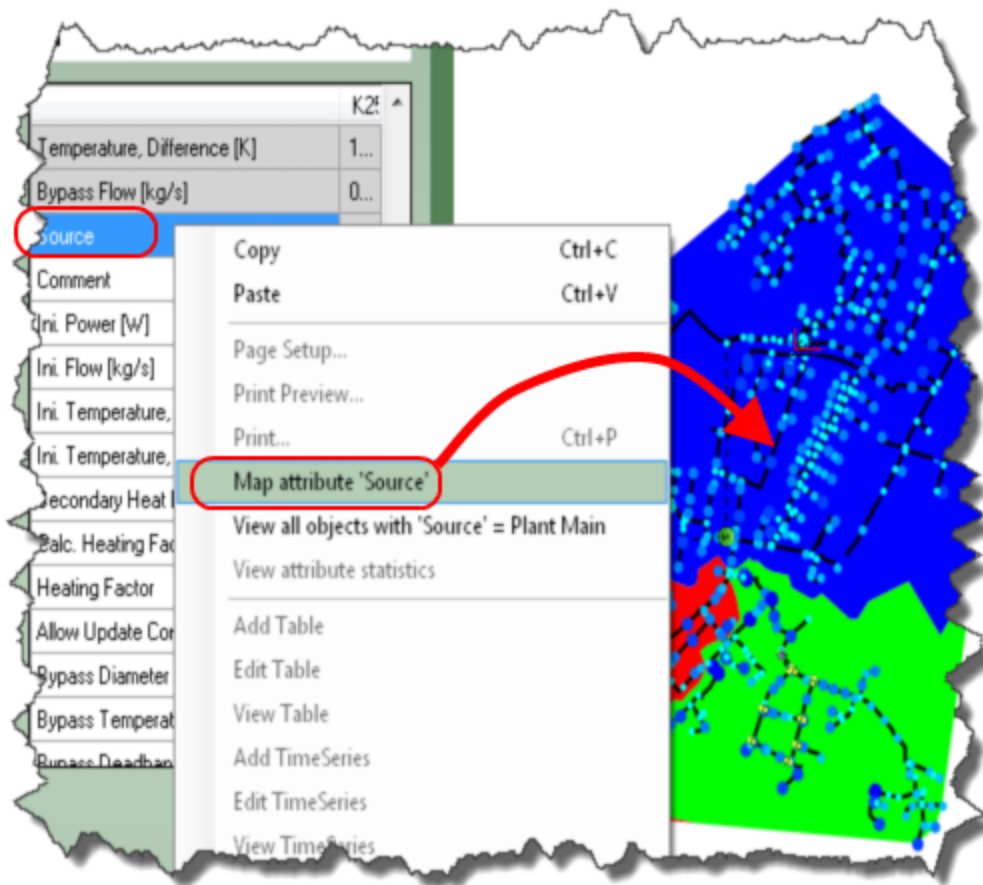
K2

Temperature, Difference [K] 1...

Bypass Flow [kg/s] 0...

Source

Comment

Ini. Power [W]

Ini. Flow [kg/s]

Ini. Temperature,

Ini. Temperature,

Secondary Heat

Calc. Heating Fac

Heating Factor

Allow Update Co

Bypass Diameter

Bypass Temperat

Bypass Deadban

Copy Ctrl+C

Paste Ctrl+V

Page Setup...

Print Preview...

Print... Ctrl+P

Map attribute 'Source'

View all objects with 'Source' = Plant Main

View attribute statistics

Add Table

Edit Table

View Table

Add TimeSeries

Edit TimeSeries

View TimeSeries